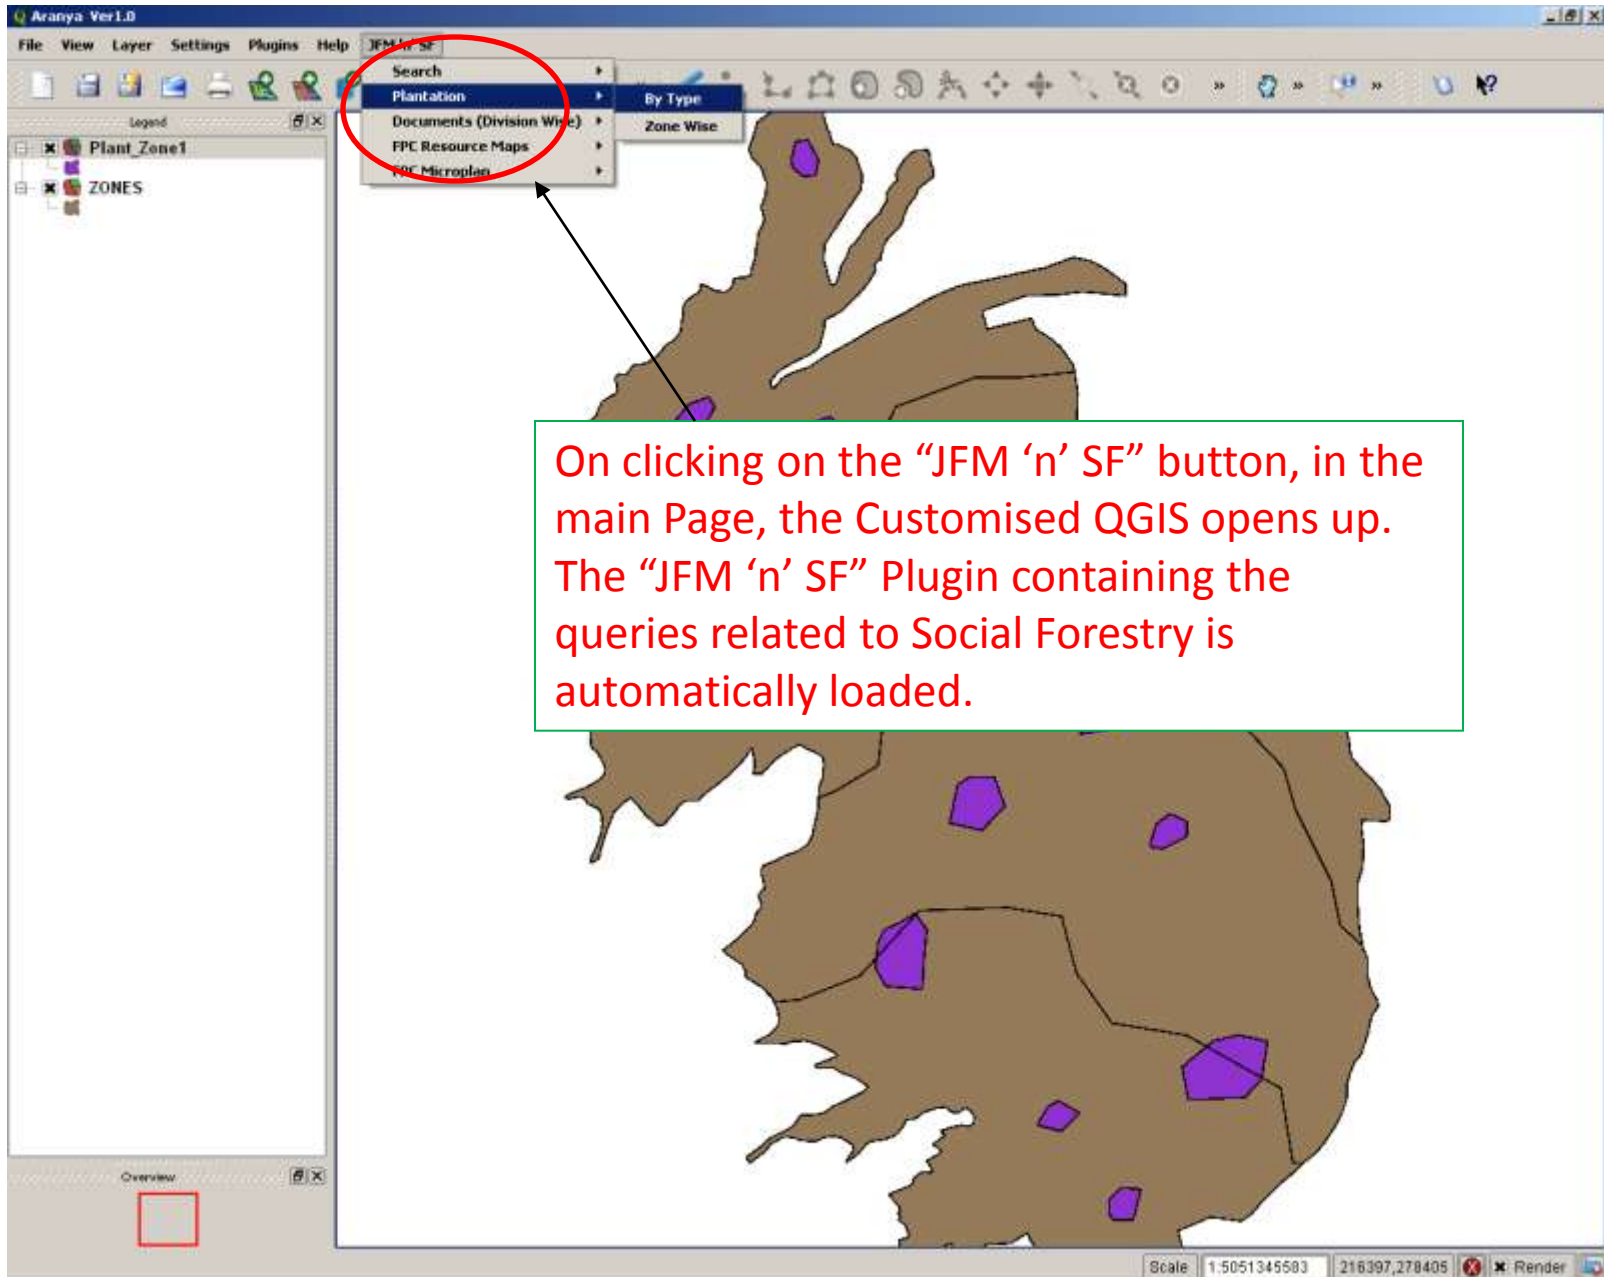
Aranya Ver1.0

File View Layer Settings Plugins Help JFM 'n' SF

Search
Plantation
Documents (Division Wise)
FPC Resource Maps
FPC Microplan

By Type
Zone Wise

Legend

Plant_Zone1
ZONES

Overview

On clicking on the "JFM 'n' SF" button, in the main Page, the Customised QGIS opens up. The "JFM 'n' SF" Plugin containing the queries related to Social Forestry is automatically loaded.

Scale 1:5051345583 216397,278405 Render